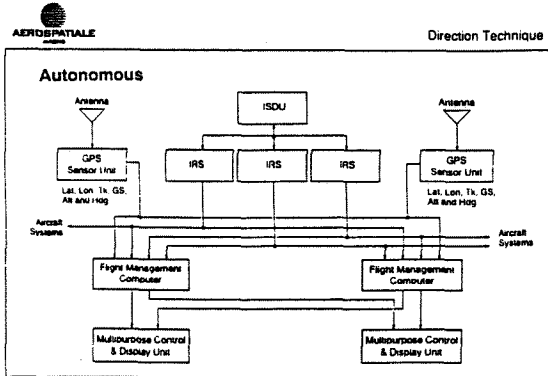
AEROSPATIALE

Direction Technique

Autonomous

Antenna

ISDU

Antenna

GPS Sensor Unit

Lat, Lon, Tk, GS, Alt and Hdg

IRS

IRS

IRS

GPS Sensor Unit

Lat, Lon, Tk, GS, Alt and Hdg

Aircraft Systems

Aircraft Systems

Flight Management Computer

Flight Management Computer

Multipurpose Control & Display Unit

Multipurpose Control & Display Unit